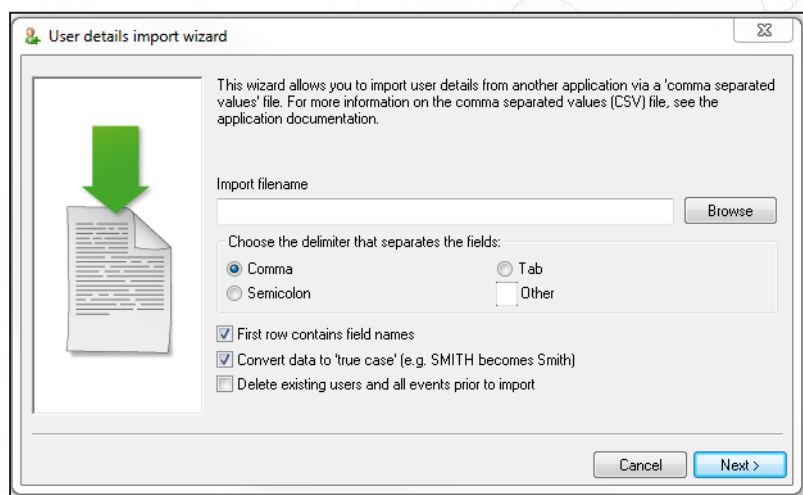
User details import wizard

This wizard allows you to import user details from another application via a 'comma separated values' file. For more information on the comma separated values (CSV) file, see the application documentation.

Import filename

Browse

Choose the delimiter that separates the fields:

Comma

Tab

Semicolon

Other

First row contains field names

Convert data to 'true case' (e.g. SMITH becomes Smith)

Delete existing users and all events prior to import

Cancel

Next >